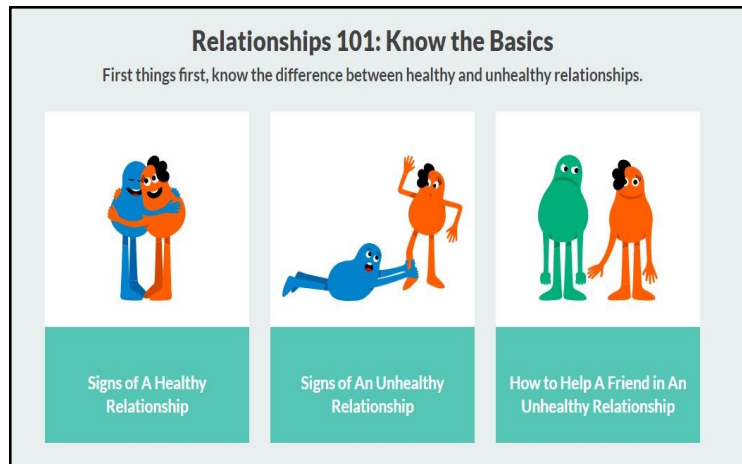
Relationships 101: Know the Basics

First things first, know the difference between healthy and unhealthy relationships.

Signs of A Healthy Relationship

Signs of An Unhealthy Relationship

How to Help A Friend in An Unhealthy Relationship